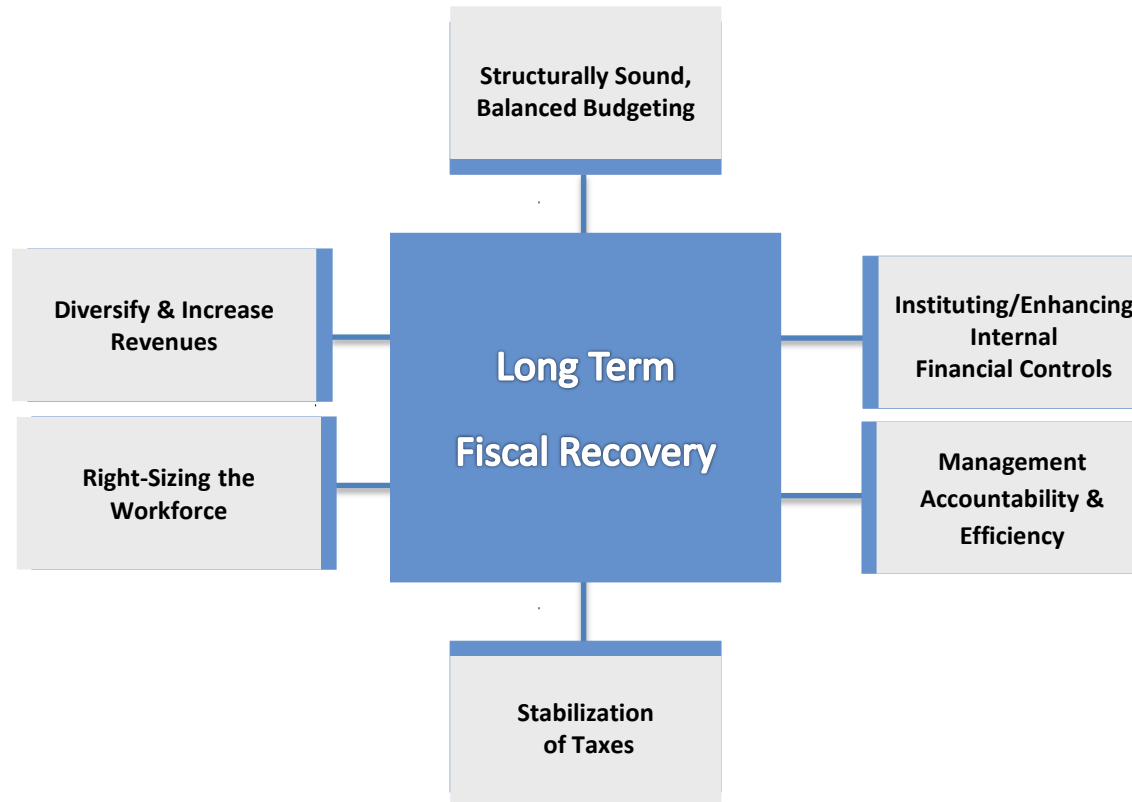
Structurally Sound, Balanced Budgeting

Diversify & Increase Revenues

Long Term

Fiscal Recovery

Instituting/Enhancing Internal Financial Controls

Right-Sizing the Workforce

Management Accountability & Efficiency

Stabilization of Taxes